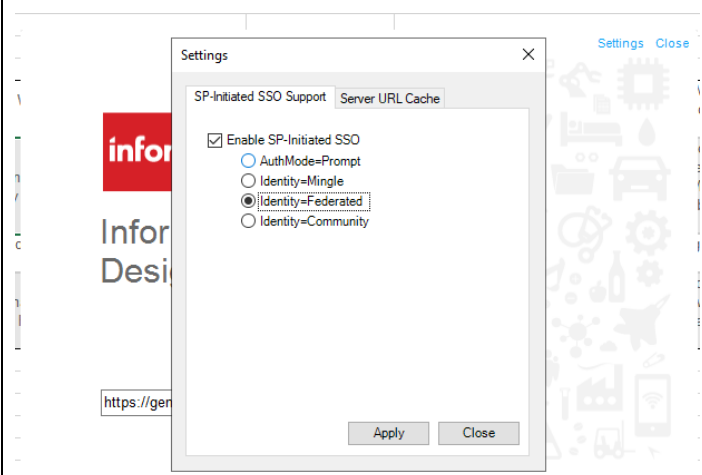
Settings Close

Settings

SP-Initiated SSO Support
Server URL Cache

Enable SP-Initiated SSO
AuthMode=Prompt
Identity=Mingle
Identity=Federated
Identity=Community

Apply
Close

infor

Infor
Desig

https://gen